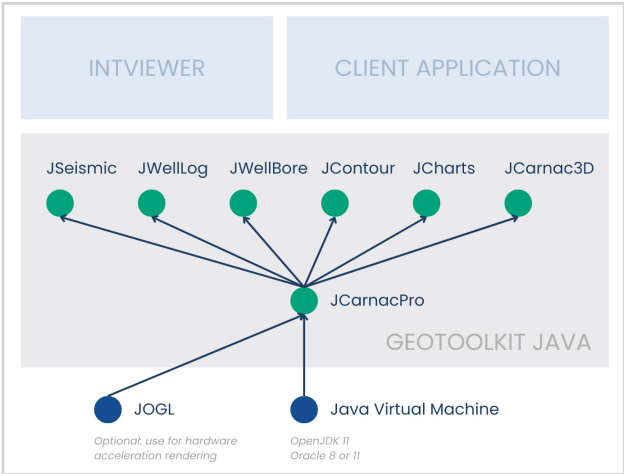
INTVIEWER

CLIENT APPLICATION

JSeismic

JWellLog

JWellBore

JContour

JCharts

JCarnac3D

JCarnacPro

GEOTOOLKIT JAVA

JOGL

Optional: use for hardware acceleration rendering

Java Virtual Machine

OpenJDK 11
Oracle 8 or 11